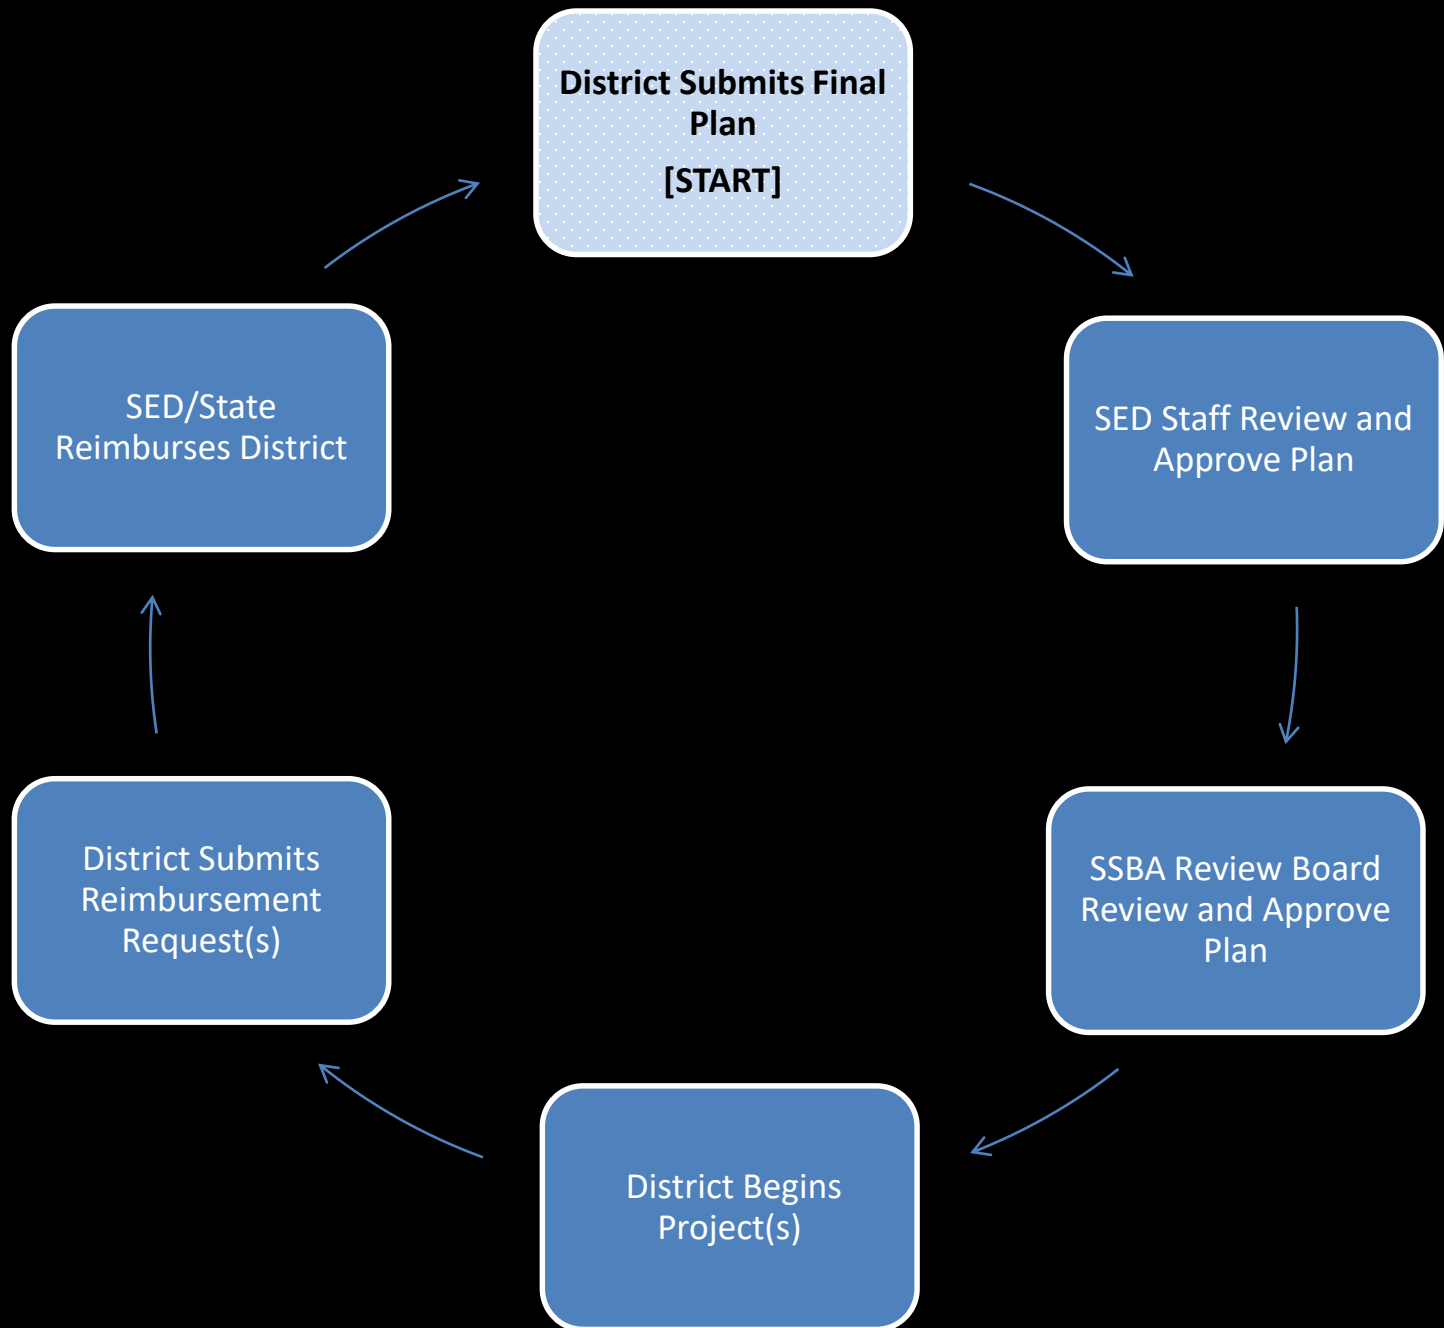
District Submits Final Plan

[START]

SED Staff Review and Approve Plan

SSBA Review Board Review and Approve Plan

District Begins Project(s)

District Submits Reimbursement Request(s)

SED/State Reimburses District